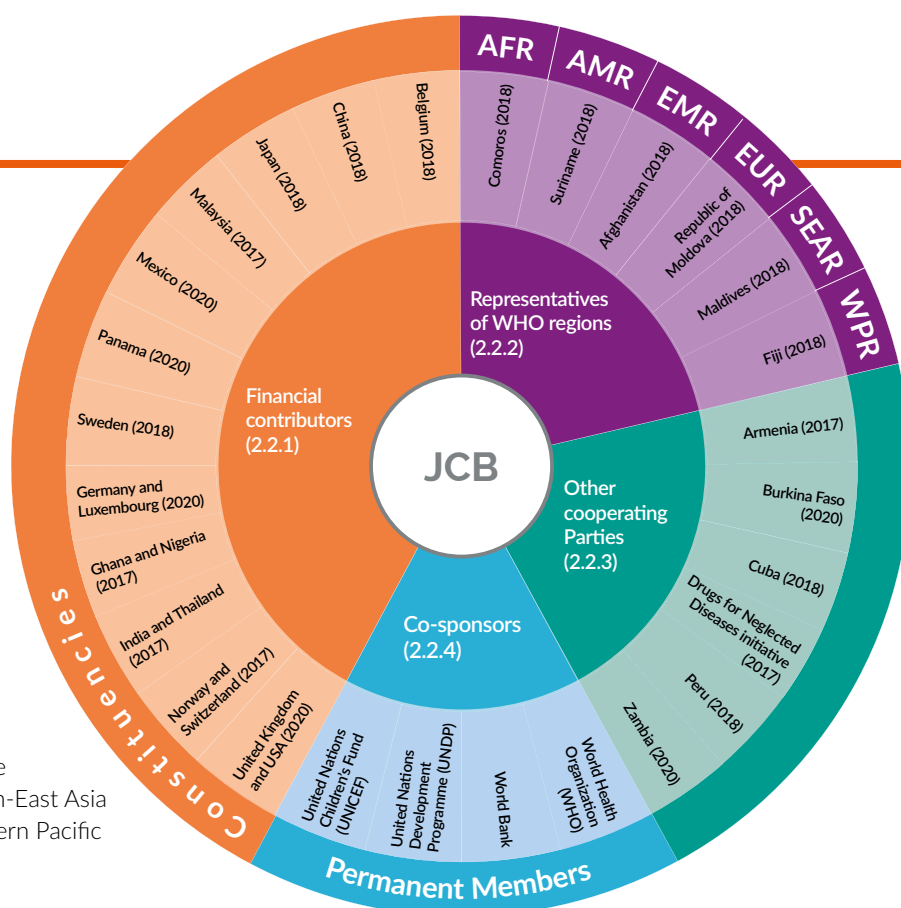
AFR
AMR
EMR
EUR
SEAR
WPR

Comoros (2018)
Suriname (2018)
Afghanistan (2018)
Republic of Moldova (2018)
Maldives (2018)
Fiji (2018)

Representatives of WHO regions (2.2.2)

Belgium (2018)
China (2018)
Japan (2018)
Malaysia (2017)
Mexico (2020)
Panama (2020)
Sweden (2018)
Germany and Luxembourg (2020)
Ghana and Nigeria (2017)
India and Thailand (2017)
Norway and Switzerland (2017)
United Kingdom and USA (2020)

Financial contributors (2.2.1)

JCB

Other cooperating Parties (2.2.3)

Armenia (2017)
Burkina Faso (2020)
Cuba (2018)
Drugs for Neglected Diseases initiative (2017)
Peru (2018)
Zambia (2020)

Co-sponsors (2.2.4)

United Nations Children's Fund (UNICEF)
United Nations Development Programme (UNDP)
World Bank
World Health Organization (WHO)

Constituencies

Permanent Members

e
h-East Asia
ern Pacific